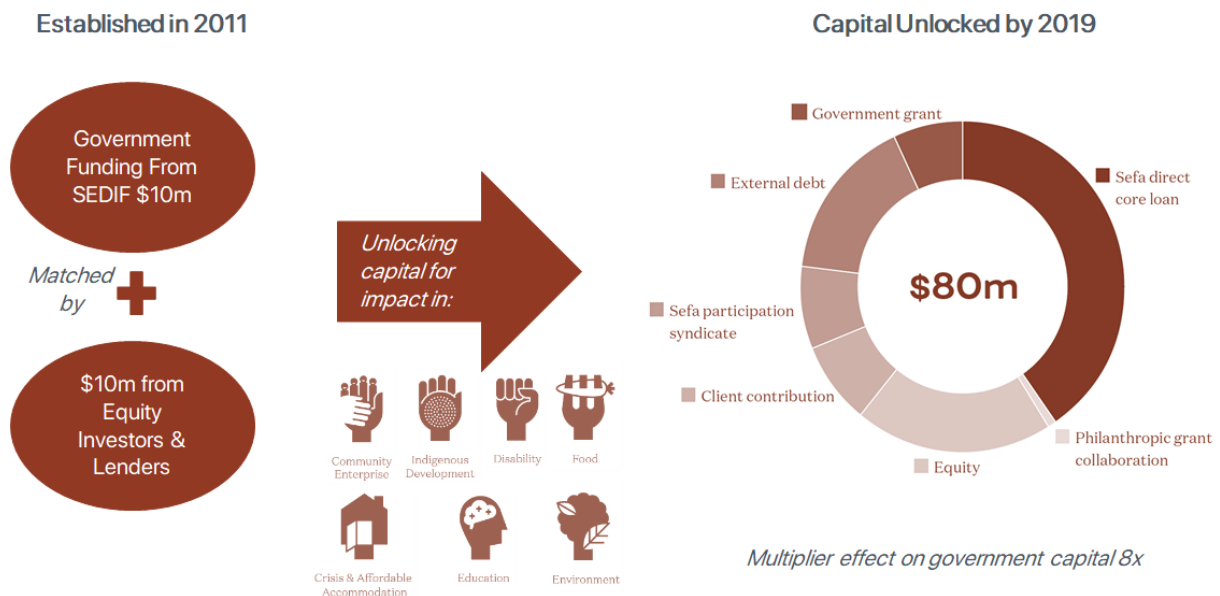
Established in 2011

Government Funding From SEDIF $10m

Matched by

$10m from Equity Investors & Lenders

Unlocking capital for impact in:

Community Enterprise

Indigenous Development

Disability

Food

Crisis & Affordable Accommodation

Education

Environment

Capital Unlocked by 2019

Government grant

Sefa direct core loan

External debt

$80m

Sefa participation syndicate

Client contribution

Philanthropic grant collaboration

Equity

Multiplier effect on government capital 8x